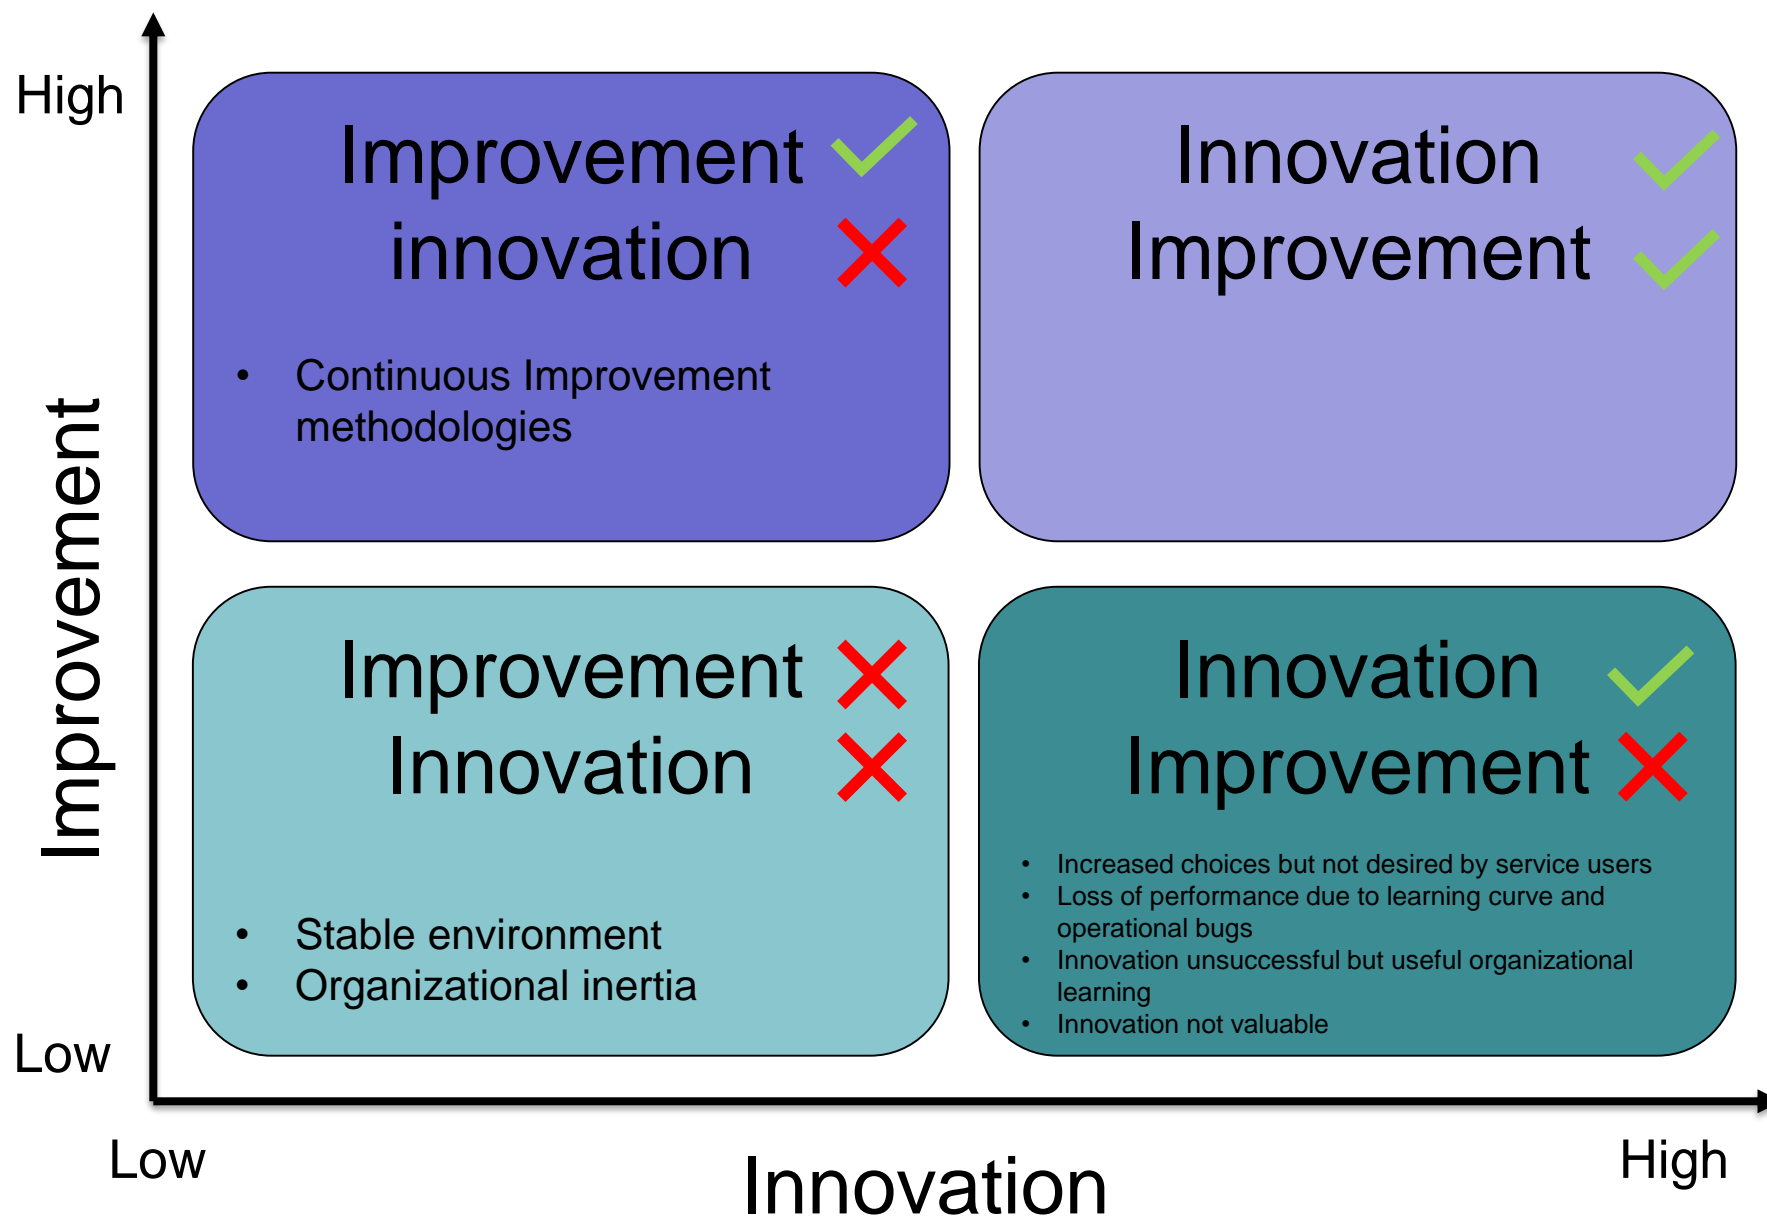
High

Improvement

Low

Improvement ✓
innovation ✗

• Continuous Improvement methodologies

Innovation ✓
Improvement ✓

Improvement ✗
Innovation ✗

• Stable environment
• Organizational inertia

Innovation ✓
Improvement ✗

• Increased choices but not desired by service users
• Loss of performance due to learning curve and operational bugs
• Innovation unsuccessful but useful organizational learning
• Innovation not valuable

Low

Innovation

High